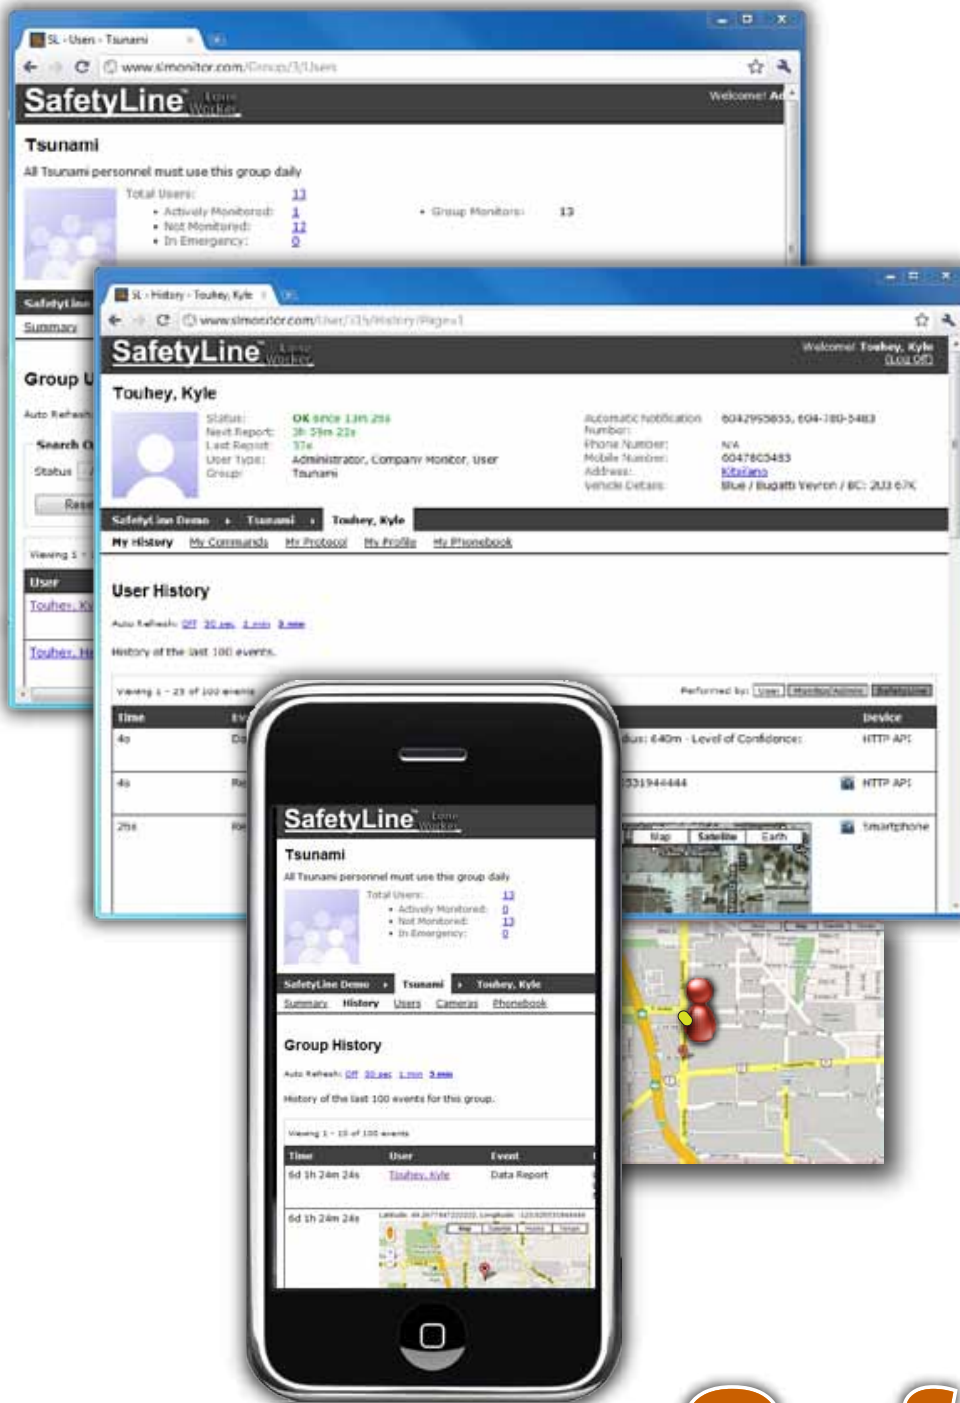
SL - Users - Tsunami

www.slmonitor.com/Group/3/Users

SafetyLine Lone Worker

Welcome! Ad

Tsunami

All Tsunami personnel must use this group daily

Total Users: 13
• Actively Monitored: 1
• Not Monitored: 12
• In Emergency: 0

• Group Monitors: 13

SafetyLine

Summary

Group U

Auto Refresh

Search

Status

Rese

Viewing 1

User

Touhey, K

Touhey, H

SL - History - Touhey, Kyle

www.slmonitor.com/User/315/History/Page=1

SafetyLine Lone Worker

Welcome! Touhey, Kyle (Log Off)

Touhey, Kyle

Status: OK since 13m 29s
Next Report: 3h 59m 22s
Last Report: 37s
User Type: Administrator, Company Monitor, User
Group: Tsunami

Automatic Notification Number: 6042955855, 604-780-5483
Phone Number: N/A
Mobile Number: 6047803483
Address: Kitsilano
Vehicle Details: Blue / Bugatti Veyron / BC: 2U3 67K

SafetyLine Demo ▸ Tsunami ▸ Touhey, Kyle

My History My Commands My Protocol My Profile My Phonebook

User History

Auto Refresh: Off 30 sec 1 min 3 min

History of the last 100 events.

Viewing 1 - 25 of 100 events

Performed by: User Monitor/Admin SafetyLine

| Time | Ev | | Device |
|---|---|---|---|
| 4s | Da | dius: 640m - Level of Confidence: | HTTP API |
| 4s | Re | 5331944444 | HTTP API |
| 25s | Re | Map Satellite Earth | Smartphone |

SafetyLine Lone Worker

Tsunami

All Tsunami personnel must use this group daily

Total Users: 13
• Actively Monitored: 0
• Not Monitored: 13
• In Emergency: 0

SafetyLine Demo ▸ Tsunami ▸ Touhey, Kyle

Summary History Users Cameras Phonebook

Group History

Auto Refresh: Off 30 sec 1 min 3 min

History of the last 100 events for this group.

Viewing 1 - 15 of 100 events

| Time | User | Event |
|---|---|---|
| 6d 1h 24m 24s | Touhey, Kyle | Data Report |
| 6d 1h 24m 24s | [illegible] | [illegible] |